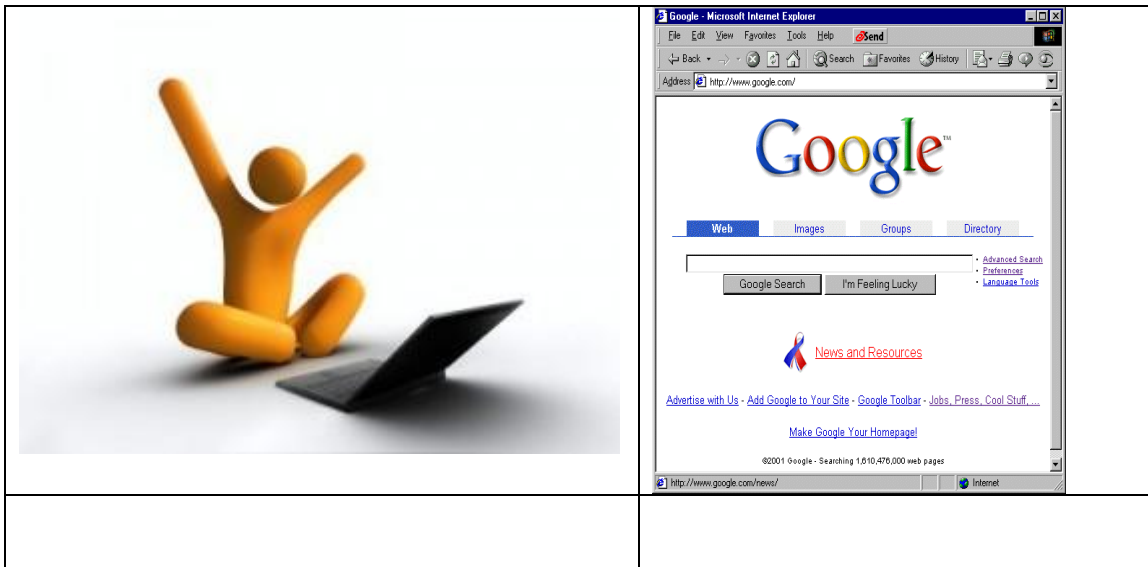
Google - Microsoft Internet Explorer

File Edit View Favorites Tools Help Send

Back Search Favorites History

Address http://www.google.com/

Google™

Web Images Groups Directory

Google Search I'm Feeling Lucky

• Advanced Search
• Preferences
• Language Tools

News and Resources

Advertise with Us - Add Google to Your Site - Google Toolbar - Jobs, Press, Cool Stuff, ...

Make Google Your Homepage!

©2001 Google - Searching 1,610,476,000 web pages

http://www.google.com/news/

Internet